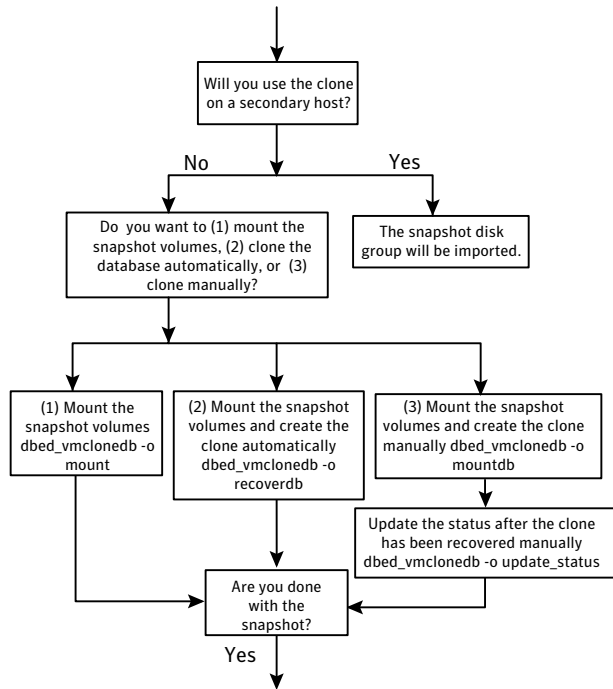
Will you use the clone on a secondary host?

No

Yes

Do you want to (1) mount the snapshot volumes, (2) clone the database automatically, or (3) clone manually?

The snapshot disk group will be imported.

(1) Mount the snapshot volumes dbed_vmclonedb -o mount

(2) Mount the snapshot volumes and create the clone automatically dbed_vmclonedb -o recoverdb

(3) Mount the snapshot volumes and create the clone manually dbed_vmclonedb -o mountdb

Update the status after the clone has been recovered manually dbed_vmclonedb -o update_status

Are you done with the snapshot?

Yes